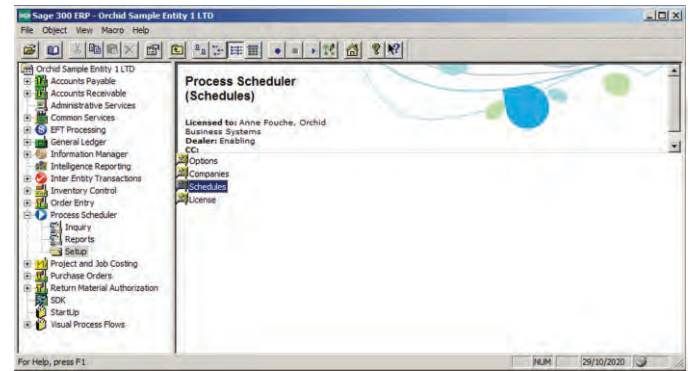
Sage 300 ERP - Orchid Sample Entity 1 LTD

File Object View Macro Help

Orchid Sample Entity 1 LTD
Accounts Payable
Accounts Receivable
Administrative Services
Common Services
EFT Processing
General Ledger
Information Manager
Intelligence Reporting
Inter Entity Transactions
Inventory Control
Order Entry
Process Scheduler
Inquiry
Reports
Setup
Project and Job Costing
Purchase Orders
Return Material Authorization
SDK
StartUp
Visual Process Flows

Process Scheduler (Schedules)

Licensed to: Anne Fouche, Orchid Business Systems
Dealer: Enabling
CC:

Options
Companies
Schedules
License

For Help, press F1

NUM 29/10/2020